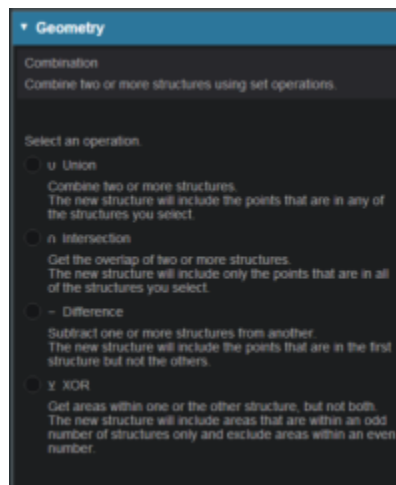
▾ Geometry

Combination

Combine two or more structures using set operations.

Select an operation.

∪ Union

Combine two or more structures.
The new structure will include the points that are in any of the structures you select.

∩ Intersection

Get the overlap of two or more structures.
The new structure will include only the points that are in all of the structures you select.

− Difference

Subtract one or more structures from another.
The new structure will include the points that are in the first structure but not the others.

⊻ XOR

Get areas within one or the other structure, but not both.
The new structure will include areas that are within an odd number of structures only and exclude areas within an even number.